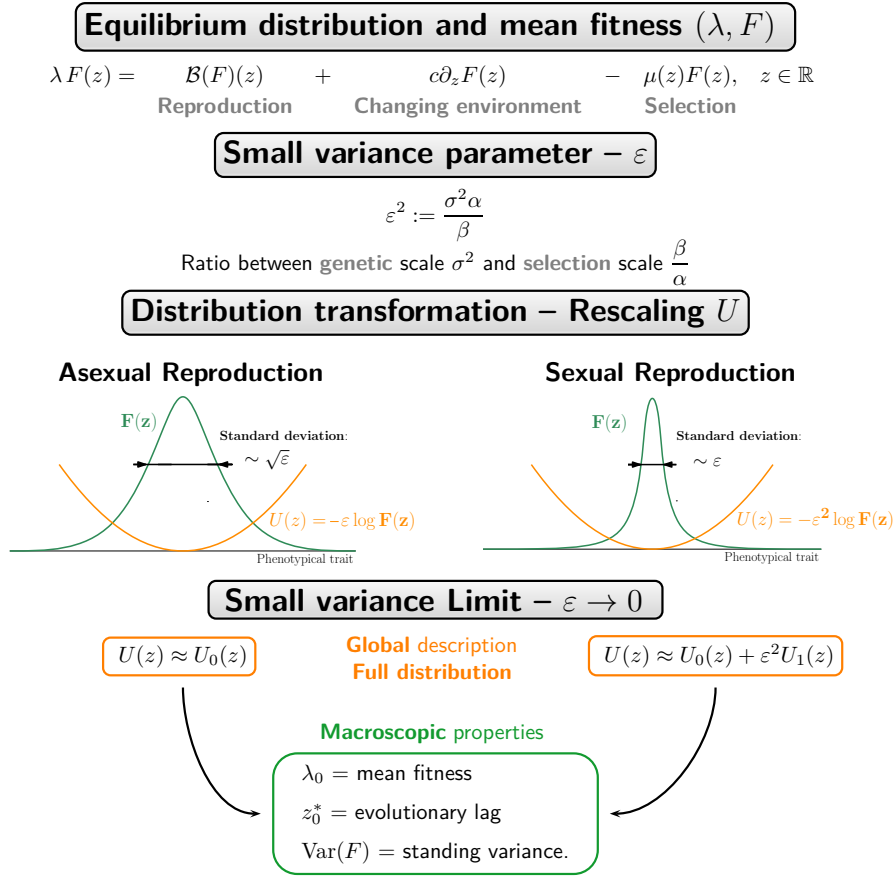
Equilibrium distribution and mean fitness $(\lambda, F)$

$\lambda F(z) = \mathcal{B}(F)(z) + c\partial_z F(z) - \mu(z)F(z), \quad z \in \mathbb{R}$
Reproduction Changing environment Selection

Small variance parameter – $\varepsilon$

$\varepsilon^2 := \frac{\sigma^2 \alpha}{\beta}$

Ratio between genetic scale $\sigma^2$ and selection scale $\frac{\beta}{\alpha}$

Distribution transformation – Rescaling $U$

Asexual Reproduction

$\mathbf{F(z)}$

Standard deviation: $\sim \sqrt{\varepsilon}$

$U(z) = -\varepsilon \log \mathbf{F(z)}$

Phenotypical trait

Sexual Reproduction

$\mathbf{F(z)}$

Standard deviation: $\sim \varepsilon$

$U(z) = -\varepsilon^2 \log \mathbf{F(z)}$

Phenotypical trait

Small variance Limit – $\varepsilon \to 0$

$U(z) \approx U_0(z)$

Global description
Full distribution

$U(z) \approx U_0(z) + \varepsilon^2 U_1(z)$

Macroscopic properties

$\lambda_0 =$ mean fitness
$z_0^* =$ evolutionary lag
$\mathrm{Var}(F) =$ standing variance.